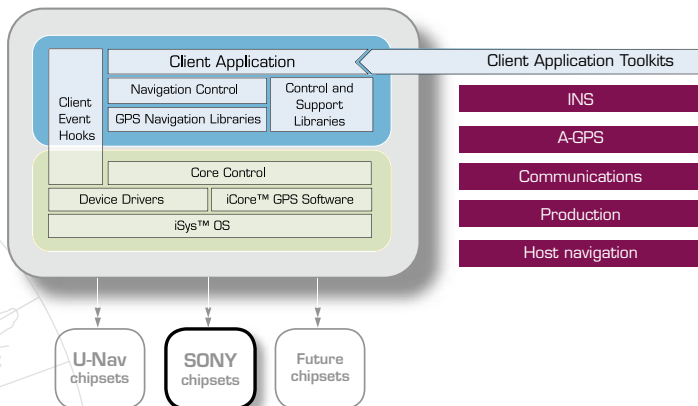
Client Event Hooks

Client Application

Navigation Control

GPS Navigation Libraries

Control and Support Libraries

Core Control

Device Drivers

iCore™ GPS Software

iSys™ OS

Client Application Toolkits

INS

A-GPS

Communications

Production

Host navigation

U-Nav chipsets

SONY chipsets

Future chipsets